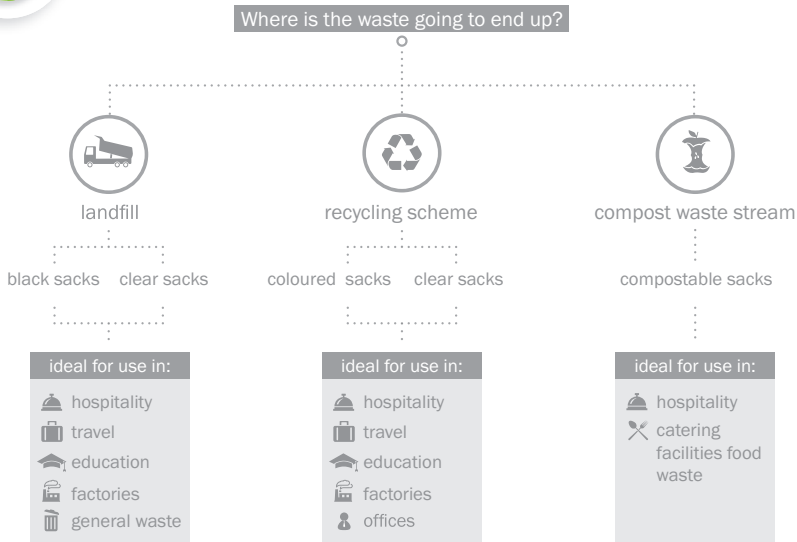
Where is the waste going to end up?

landfill

black sacks clear sacks

ideal for use in:
hospitality
travel
education
factories
general waste

recycling scheme

coloured sacks clear sacks

ideal for use in:
hospitality
travel
education
factories
offices

compost waste stream

compostable sacks

ideal for use in:
hospitality
catering facilities food waste